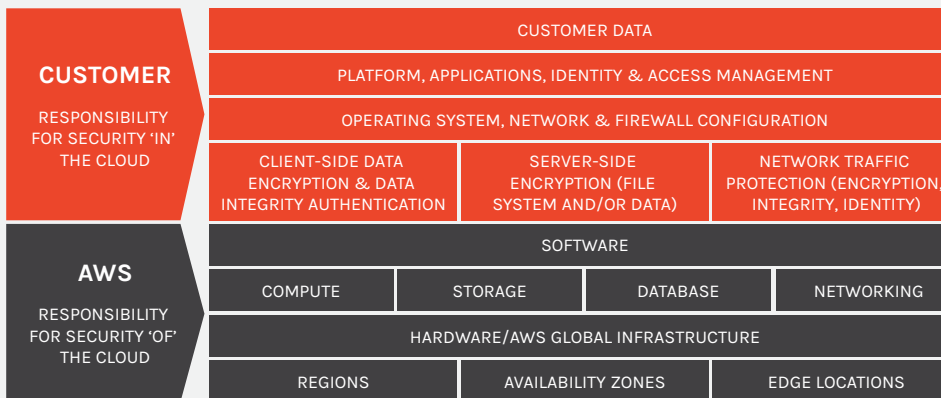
CUSTOMER

RESPONSIBILITY FOR SECURITY 'IN' THE CLOUD

CUSTOMER DATA

PLATFORM, APPLICATIONS, IDENTITY & ACCESS MANAGEMENT

OPERATING SYSTEM, NETWORK & FIREWALL CONFIGURATION

| CLIENT-SIDE DATA ENCRYPTION & DATA INTEGRITY AUTHENTICATION | SERVER-SIDE ENCRYPTION (FILE SYSTEM AND/OR DATA) | NETWORK TRAFFIC PROTECTION (ENCRYPTION, INTEGRITY, IDENTITY) |
|---|---|---|

AWS

RESPONSIBILITY FOR SECURITY 'OF' THE CLOUD

SOFTWARE

| COMPUTE | STORAGE | DATABASE | NETWORKING |
|---|---|---|---|

HARDWARE/AWS GLOBAL INFRASTRUCTURE

| REGIONS | AVAILABILITY ZONES | EDGE LOCATIONS |
|---|---|---|